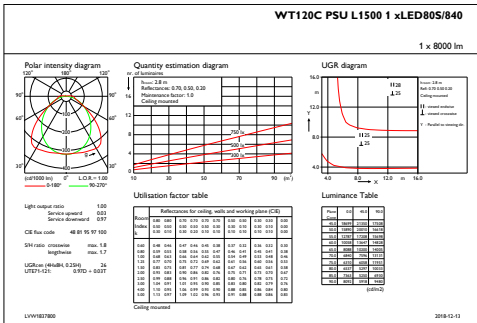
WT120C PSU L1500 1 xLED80S/840

1 x 8000 lm

Polar intensity diagram

120° 180° 120°

90° 90°

60° 60°

30° 0° 30°

(cd/1000 lm) 0° L.O.R. = 1.00

0-180° 90-270°

Quantity estimation diagram

nr. of luminaires

16

14

12

10

8

6

4

2

0

10 30 50 70 90 (m²)

h:room: 2.8 m
Reflectances: 0.70, 0.50, 0.20
Maintenance factor: 1.0
Ceiling mounted

750 lx
500 lx
300 lx
200 lx

UGR diagram

4.0 8.0 12.0 m

Light output ratio 1.00
Service upward 0.03
Service downward 0.97

CIE flux code 48 81 95 97 100

S/H ratio crosswise max. 1.8
lengthwise max. 1.7

UGRcen (4H×8H, 0.25H) 26
UTE71-121: 0.97D + 0.03T

Utilisation factor table

Reflectances for ceiling, walls and working plane (CIE)

Luminance Table

(cd/m2)

Ceiling mounted

LVW1827800

2018-12-13